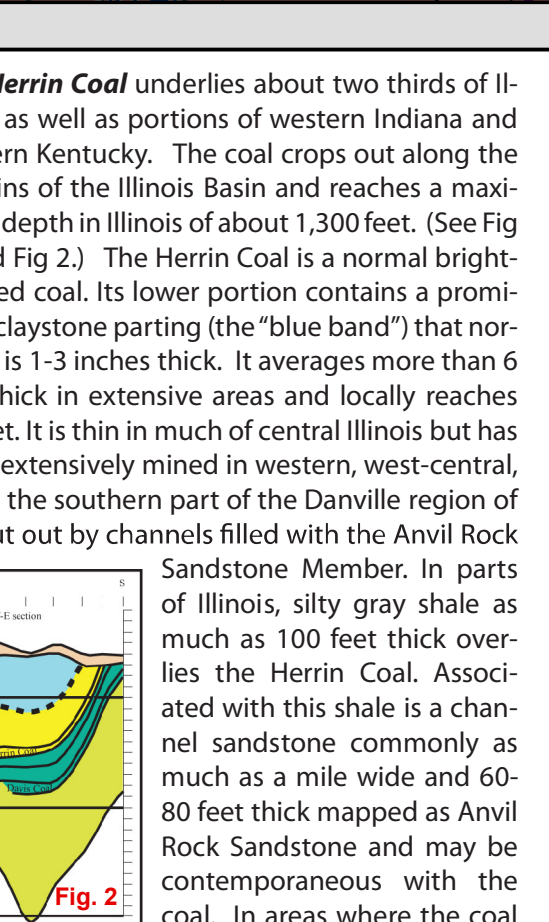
Herrin Coal underlies about two thirds of Il- as well as portions of western Indiana and rn Kentucky. The coal crops out along the ins of the Illinois Basin and reaches a maxi- depth in Illinois of about 1,300 feet. (See Fig d Fig 2.) The Herrin Coal is a normal bright- ed coal. Its lower portion contains a promi- claystone parting (the "blue band") that nor- is 1-3 inches thick. It averages more than 6 hick in extensive areas and locally reaches et. It is thin in much of central Illinois but has extensively mined in western, west-central, the southern part of the Danville region of t out by channels filled with the Anvil Rock

S

-E section

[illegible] Coal

Davis Coal

Fig. 2

Sandstone Member. In parts of Illinois, silty gray shale as much as 100 feet thick overlies the Herrin Coal. Associated with this shale is a channel sandstone commonly as much as a mile wide and 60-80 feet thick mapped as Anvil Rock Sandstone and may be contemporaneous with the coal. In areas where the coal